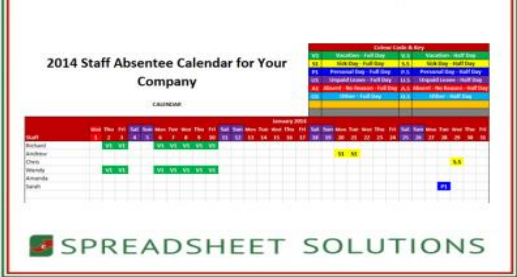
2014 Staff Absentee Calendar for Your Company

CALENDAR

Colour Code & Key

| | | | |
|---|---|---|---|
| V1 | Vacation - Full Day | V.5 | Vacation - Half Day |
| S1 | Sick Day - Full Day | S.5 | Sick Day - Half Day |
| P1 | Personal Day - Full Day | P.5 | Personal Day - Half Day |
| U1 | Unpaid Leave - Full Day | U.5 | Unpaid Leave - Half Day |
| A1 | Absent - No Reason - Full Day | A.5 | Absent - No Reason - Half Day |
| O1 | Other - Full Day | O.5 | Other - Half Day |

January 2014

| Staff | Wed | Thu | Fri | Sat | Sun | Mon | Tue | Wed | Thu | Fri | Sat | Sun | Mon | Tue | Wed | Thu | Fri | Sat | Sun | Mon | Tue | Wed | Thu | Fri | Sat | Sun | Mon | Tue | Wed | Thu | Fri |
|---|---|---|---|---|---|---|---|---|---|---|---|---|---|---|---|---|---|---|---|---|---|---|---|---|---|---|---|---|---|---|---|
| | 1 | 2 | 3 | 4 | 5 | 6 | 7 | 8 | 9 | 10 | 11 | 12 | 13 | 14 | 15 | 16 | 17 | 18 | 19 | 20 | 21 | 22 | 23 | 24 | 25 | 26 | 27 | 28 | 29 | 30 | 31 |
| Richard | | V1 | V1 | | | V1 | V1 | V1 | V1 | V1 | | | | | | | | | | | | | | | | | | | | | |
| Andrew | | | | | | | | | | | | | | | | | | | | S1 | S1 | | | | | | | | | | |
| Chris | | | | | | | | | | | | | | | | | | | | | | | | | | | | | S.5 | | |
| Wendy | | V1 | V1 | | | V1 | V1 | V1 | V1 | V1 | | | | | | | | | | | | | | | | | | | | | |
| Amanda | | | | | | | | | | | | | | | | | | | | | | | | | | | | | | | |
| Sarah | | | | | | | | | | | | | | | | | | | | | | | | | | | | P1 | | | |

SPREADSHEET SOLUTIONS